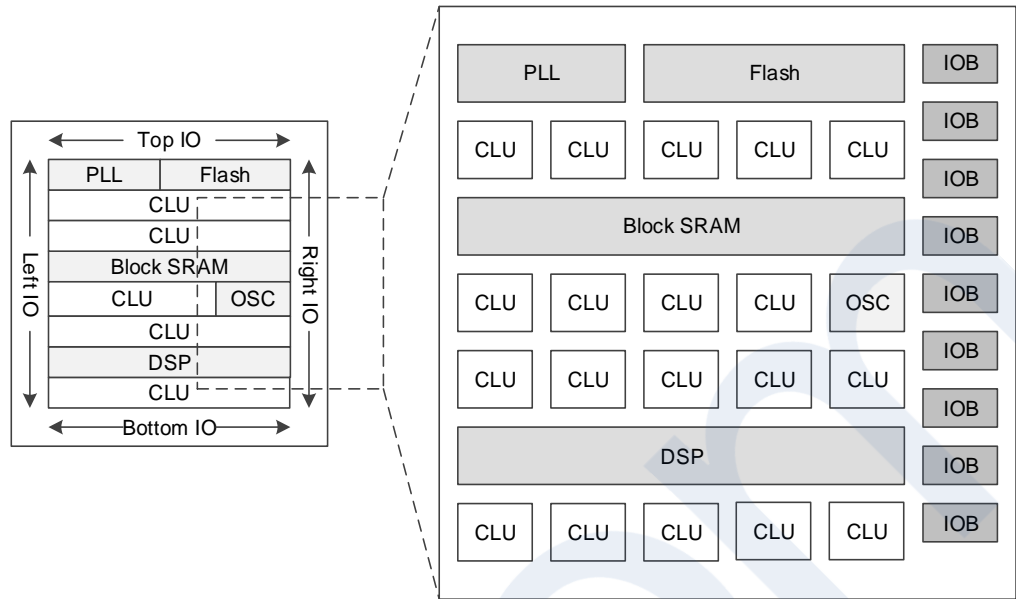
Top IO

PLL | Flash

CLU

CLU

Block SRAM

CLU | OSC

CLU

DSP

CLU

Left IO

Right IO

Bottom IO

PLL

Flash

IOB

CLU CLU CLU CLU CLU

IOB

IOB

Block SRAM

IOB

CLU CLU CLU CLU OSC

IOB

IOB

CLU CLU CLU CLU CLU

IOB

IOB

DSP

IOB

CLU CLU CLU CLU CLU

IOB